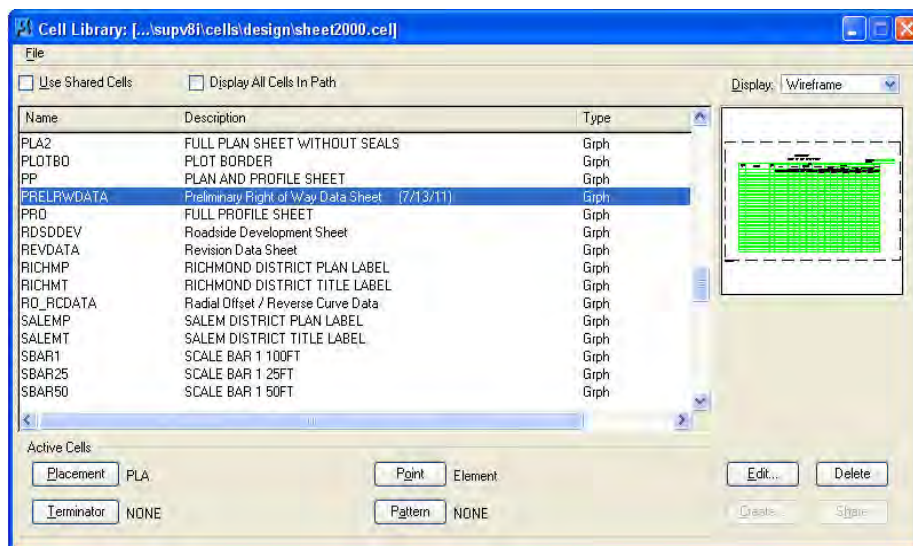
Cell Library: [...\supv8i\cells\design\sheet2000.cel]

File

Use Shared Cells

Display All Cells In Path

Display: Wireframe

| Name | Description | Type |
|---|---|---|
| PLA2 | FULL PLAN SHEET WITHOUT SEALS | Grph |
| PLOTBO | PLOT BORDER | Grph |
| PP | PLAN AND PROFILE SHEET | Grph |
| PRELRWDATA | Preliminary Right of Way Data Sheet (7/13/11) | Grph |
| PRO | FULL PROFILE SHEET | Grph |
| RDSDDEV | Roadside Development Sheet | Grph |
| REVDATA | Revision Data Sheet | Grph |
| RICHMP | RICHMOND DISTRICT PLAN LABEL | Grph |
| RICHMT | RICHMOND DISTRICT TITLE LABEL | Grph |
| RO_RCDATA | Radial Offset / Reverse Curve Data | Grph |
| SALEMP | SALEM DISTRICT PLAN LABEL | Grph |
| SALEMT | SALEM DISTRICT TITLE LABEL | Grph |
| SBAR1 | SCALE BAR 1 100FT | Grph |
| SBAR25 | SCALE BAR 1 25FT | Grph |
| SBAR50 | SCALE BAR 1 50FT | Grph |

Active Cells

Placement PLA

Point Element

Edit...

Delete

Terminator NONE

Pattern NONE

Create...

Share